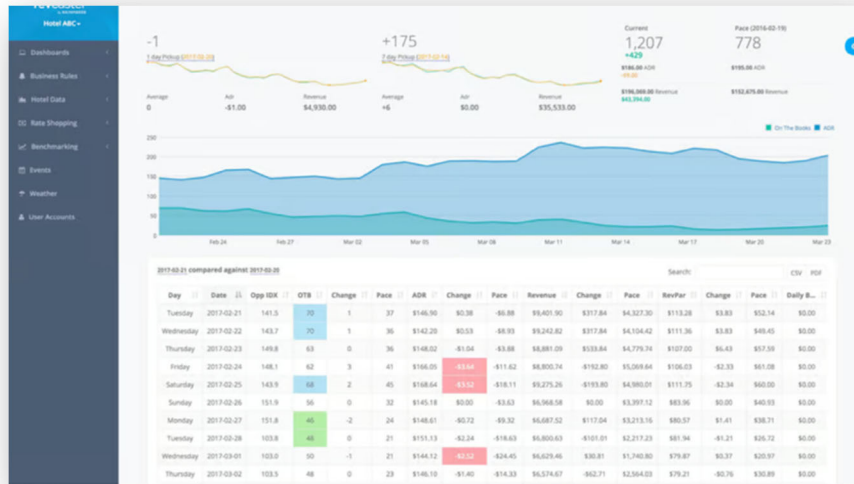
Hotel ABC

Dashboards
Business Rules
Hotel Data
Rate Shopping
Benchmarking
Events
Weather
User Accounts

-1
1 day Pickup (2017-02-20)
Average 0
Adr -$1.00
Revenue $4,930.00

+175
7 day Pickup (2017-02-14)
Average +6
Adr $0.00
Revenue $35,533.00

Current
1,207
+429
$186.00 ADR
-$9.00
$196,000.00 Revenue
$43,294.00

Pace (2016-02-19)
778
$195.00 ADR
$152,675.00 Revenue

On The Books ADR

250
200
150
100
50
0
Feb 24 Feb 27 Mar 02 Mar 05 Mar 08 Mar 11 Mar 14 Mar 17 Mar 20 Mar 23

2017-02-21 compared against 2017-02-20

Search: CSV PDF

| Day | Date | Opp IDX | OTB | Change | Pace | ADR | Change | Pace | Revenue | Change | Pace | RevPar | Change | Pace | Daily B... |
|---|---|---|---|---|---|---|---|---|---|---|---|---|---|---|---|
| Tuesday | 2017-02-21 | 141.5 | 70 | 1 | 37 | $146.90 | $0.38 | -$6.88 | $9,401.90 | $317.84 | $4,327.30 | $113.28 | $3.83 | $52.14 | $0.00 |
| Wednesday | 2017-02-22 | 143.7 | 70 | 1 | 36 | $142.20 | $0.53 | -$8.93 | $9,242.82 | $317.84 | $4,104.42 | $111.36 | $3.83 | $49.45 | $0.00 |
| Thursday | 2017-02-23 | 149.8 | 63 | 0 | 36 | $148.02 | -$1.04 | -$3.88 | $8,881.09 | $533.84 | $4,779.74 | $107.00 | $6.43 | $57.59 | $0.00 |
| Friday | 2017-02-24 | 148.1 | 62 | 3 | 41 | $166.05 | -$3.64 | -$11.62 | $8,800.74 | -$192.80 | $5,069.64 | $106.03 | -$2.33 | $61.08 | $0.00 |
| Saturday | 2017-02-25 | 143.9 | 68 | 2 | 45 | $168.64 | -$3.52 | -$18.11 | $9,275.26 | -$193.80 | $4,980.01 | $111.75 | -$2.34 | $60.00 | $0.00 |
| Sunday | 2017-02-26 | 151.9 | 56 | 0 | 32 | $145.18 | $0.00 | -$3.63 | $6,968.58 | $0.00 | $3,397.12 | $83.96 | $0.00 | $40.93 | $0.00 |
| Monday | 2017-02-27 | 151.8 | 46 | -2 | 24 | $148.61 | -$0.72 | -$9.32 | $6,687.52 | $117.04 | $3,213.16 | $80.57 | $1.41 | $38.71 | $0.00 |
| Tuesday | 2017-02-28 | 103.8 | 46 | 0 | 21 | $151.13 | -$2.24 | -$18.63 | $6,800.63 | -$101.01 | $2,217.23 | $81.94 | -$1.21 | $26.72 | $0.00 |
| Wednesday | 2017-03-01 | 103.0 | 50 | -1 | 21 | $144.12 | -$2.52 | -$24.45 | $6,629.46 | $30.81 | $1,740.80 | $79.87 | $0.37 | $20.97 | $0.00 |
| Thursday | 2017-03-02 | 151.3 | 48 | 0 | 23 | $146.10 | -$1.40 | -$14.33 | $6,574.67 | -$62.71 | $2,564.03 | $79.21 | -$0.76 | $30.89 | $0.00 |